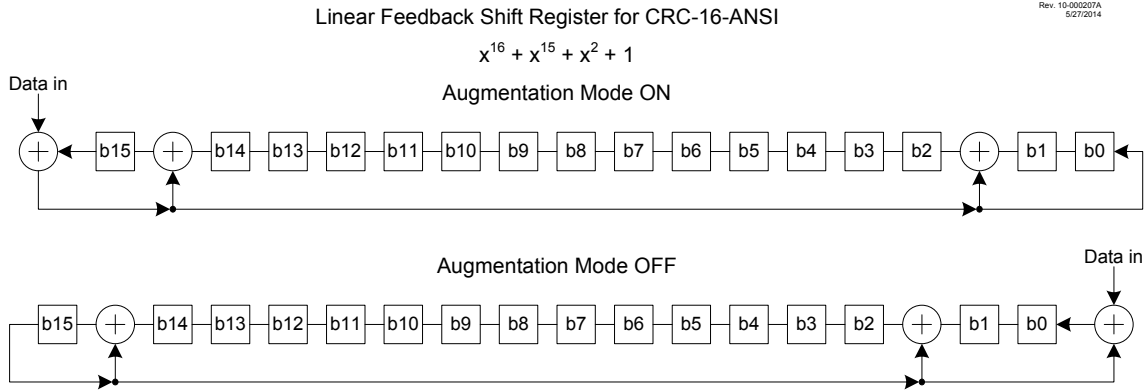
Linear Feedback Shift Register for CRC-16-ANSI

Rev. 10-000207A
5/27/2014

$x^{16} + x^{15} + x^2 + 1$

Data in

Augmentation Mode ON

b15 b14 b13 b12 b11 b10 b9 b8 b7 b6 b5 b4 b3 b2 b1 b0

Augmentation Mode OFF

Data in

b15 b14 b13 b12 b11 b10 b9 b8 b7 b6 b5 b4 b3 b2 b1 b0